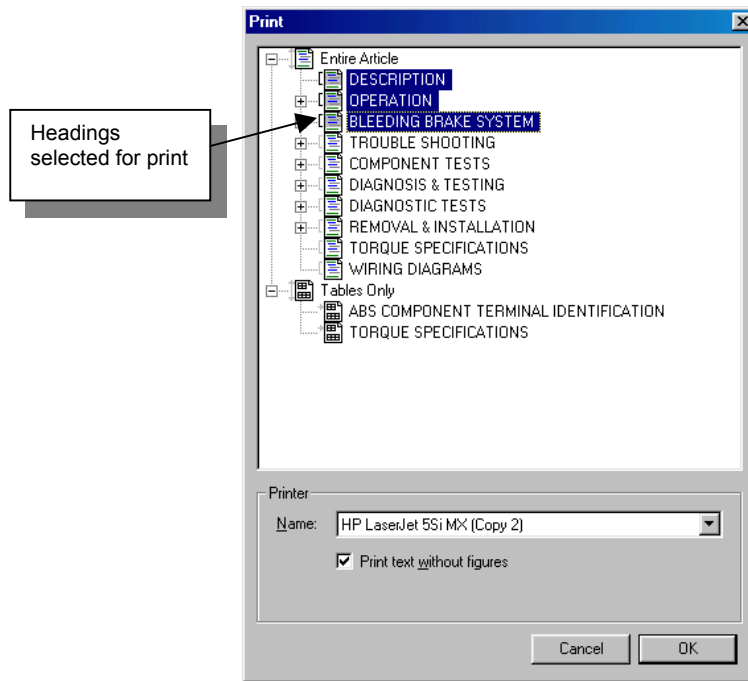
Headings selected for print

Print

Entire Article
DESCRIPTION
OPERATION
BLEEDING BRAKE SYSTEM
TROUBLE SHOOTING
COMPONENT TESTS
DIAGNOSIS & TESTING
DIAGNOSTIC TESTS
REMOVAL & INSTALLATION
TORQUE SPECIFICATIONS
WIRING DIAGRAMS
Tables Only
ABS COMPONENT TERMINAL IDENTIFICATION
TORQUE SPECIFICATIONS

Printer
Name: HP LaserJet 5Si MX (Copy 2)
Print text without figures

Cancel
OK